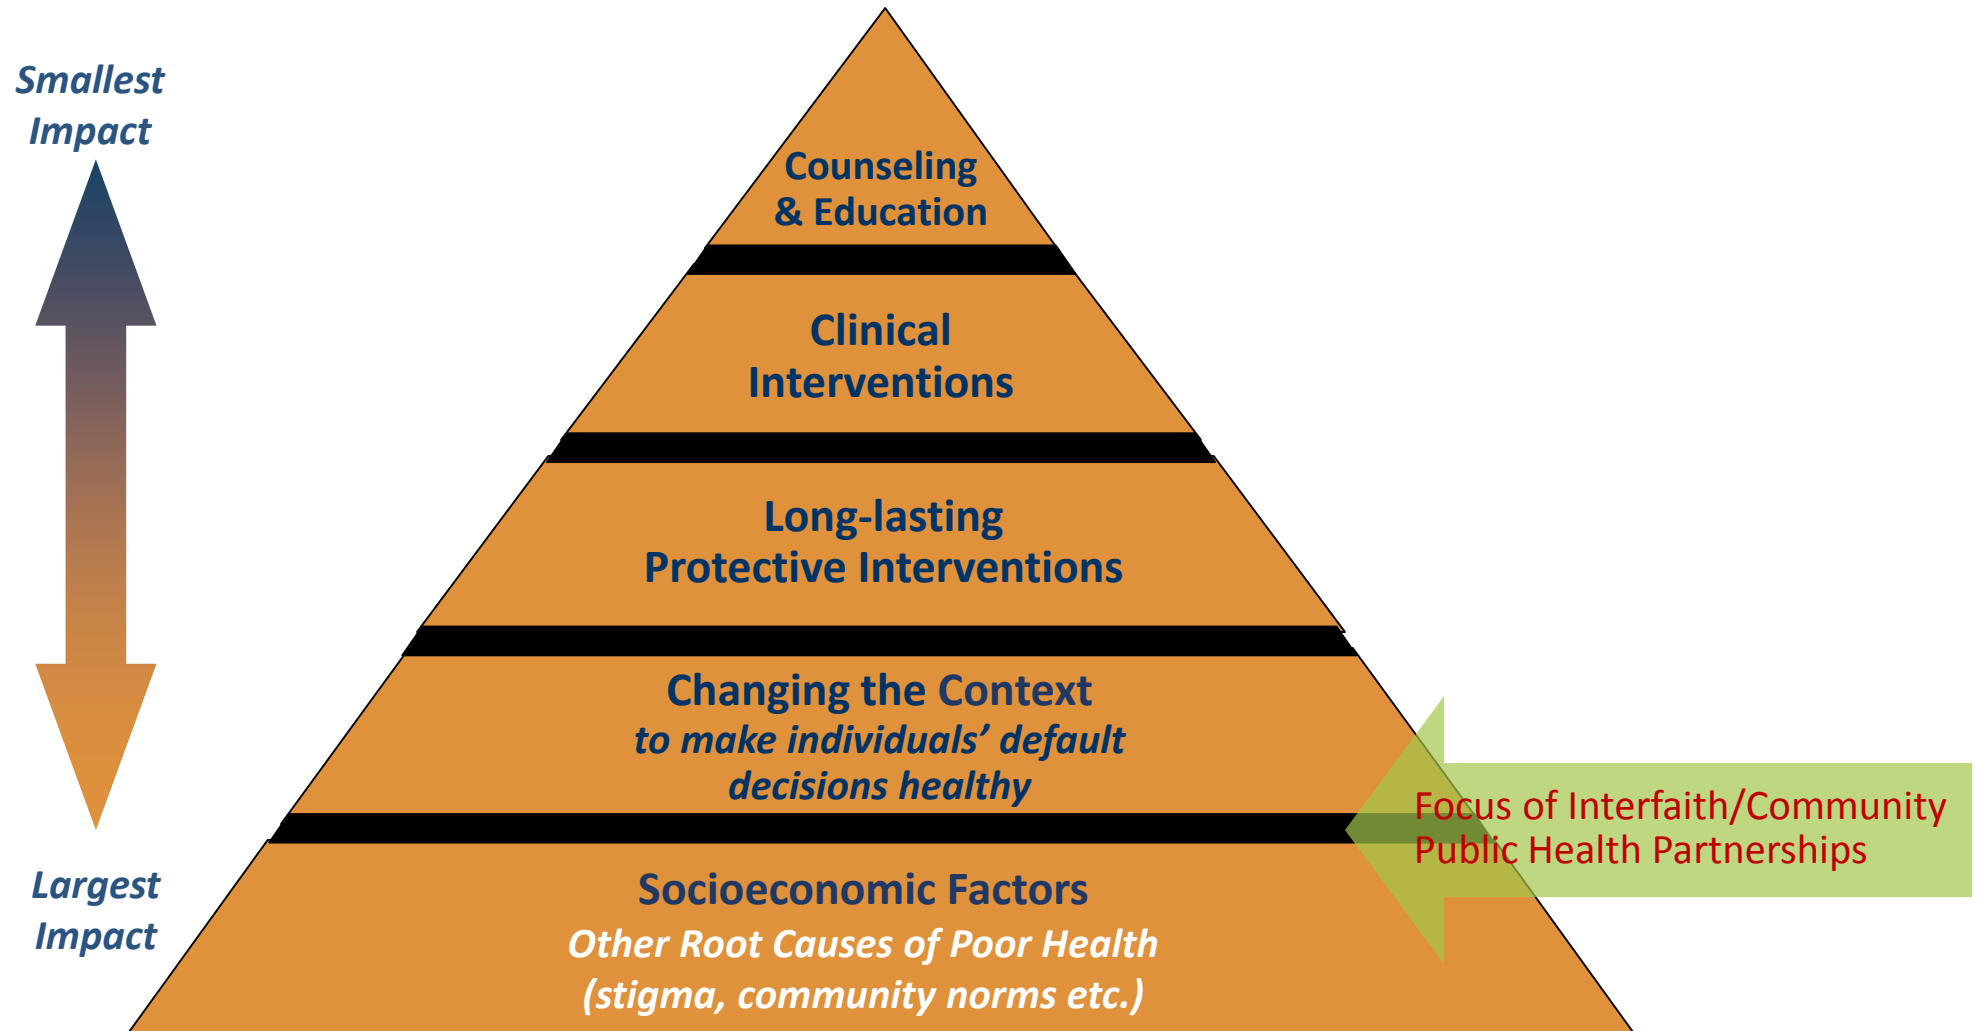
Smallest Impact

Largest Impact

Counseling & Education

Clinical Interventions

Long-lasting Protective Interventions

Changing the Context
to make individuals' default decisions healthy

Socioeconomic Factors
Other Root Causes of Poor Health (stigma, community norms etc.)

Focus of Interfaith/Community Public Health Partnerships